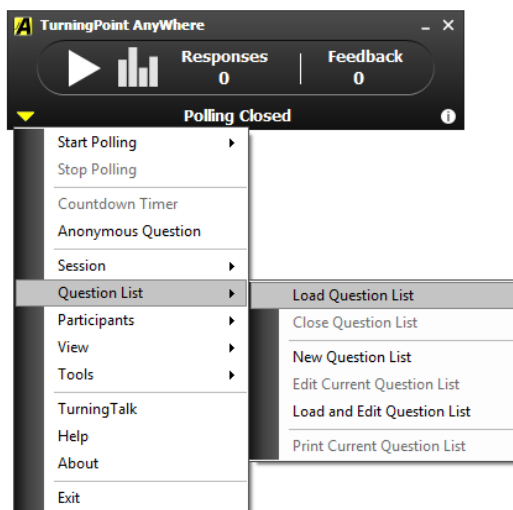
TurningPoint AnyWhere

Responses
0

Feedback
0

Polling Closed

Start Polling
Stop Polling
Countdown Timer
Anonymous Question
Session
Question List
Participants
View
Tools
TurningTalk
Help
About
Exit

Load Question List
Close Question List
New Question List
Edit Current Question List
Load and Edit Question List
Print Current Question List